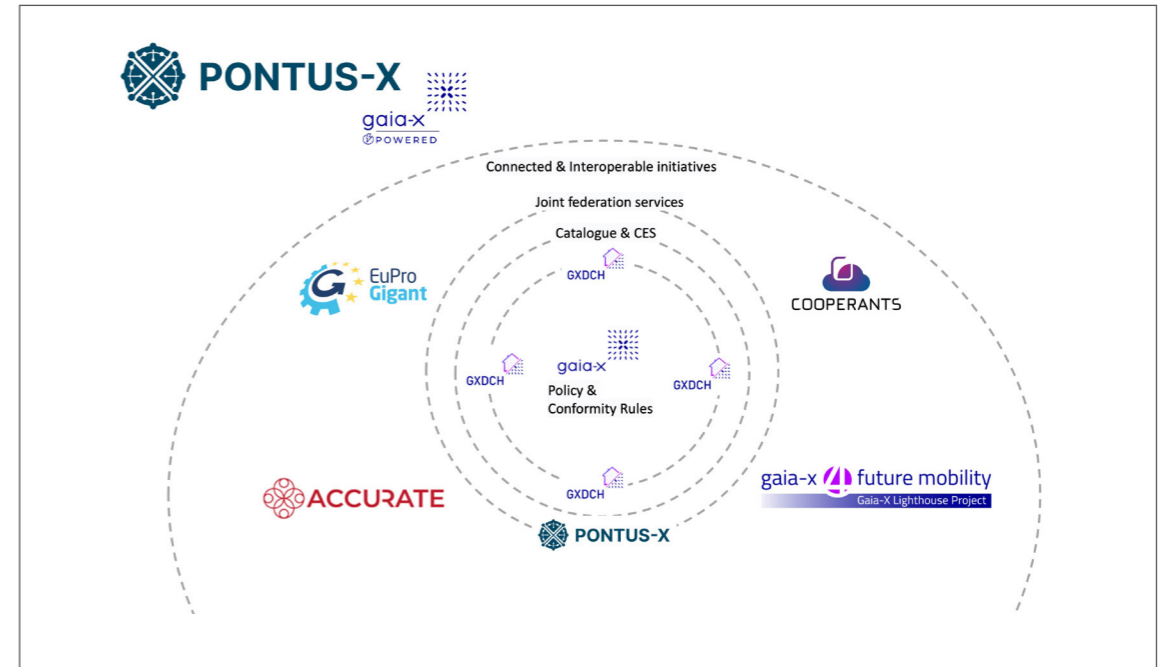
PONTUS-X

gaia-x
POWERED

Connected & Interoperable initiatives

Joint federation services

Catalogue & CES

GXDCH

EuPro Gigant

COOPERANTS

gaia-x

GXDCH

Policy & Conformity Rules

GXDCH

GXDCH

gaia-x 4 future mobility
Gaia-X Lighthouse Project

ACCURATE

PONTUS-X